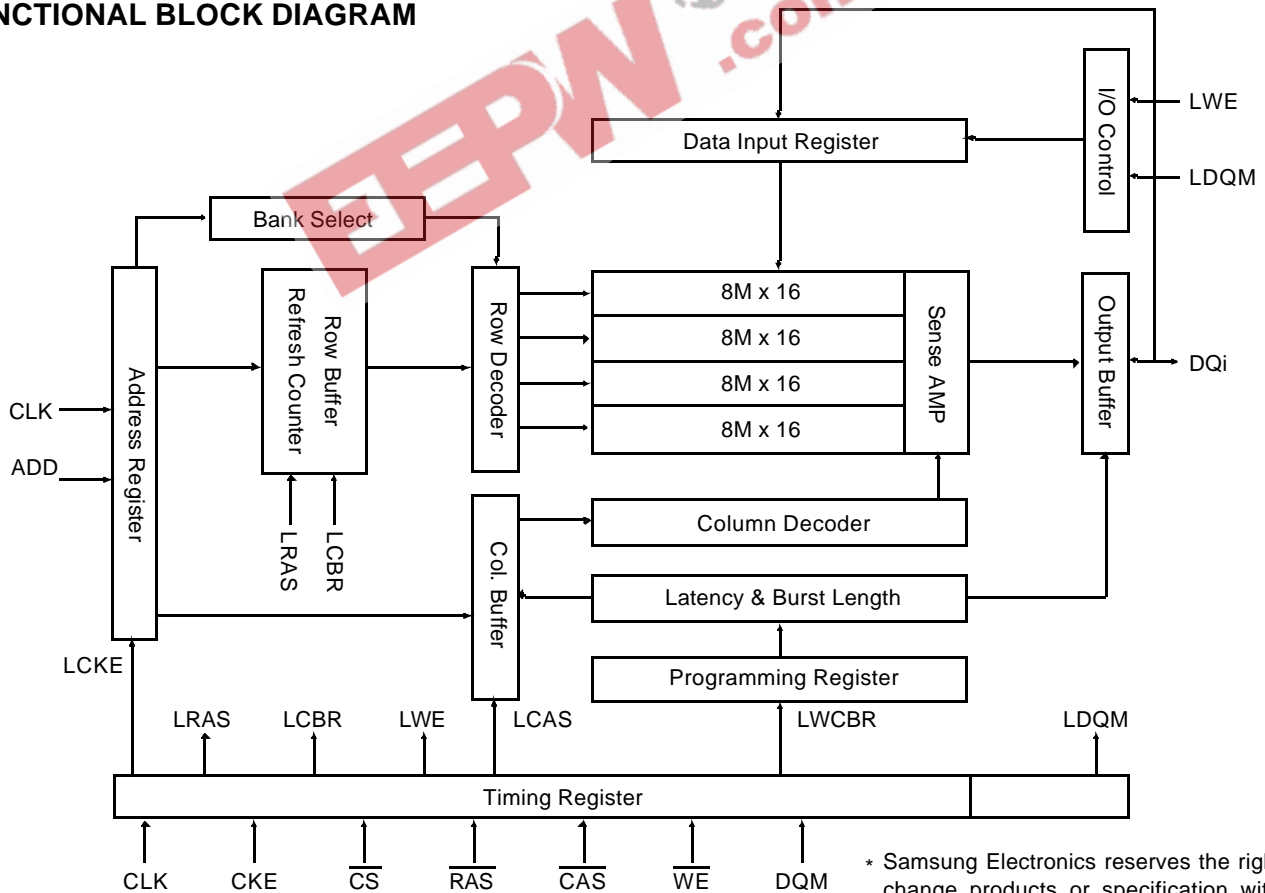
NCTIONAL BLOCK DIAGRAM

EEPW .com

I/O Control

LWE

LDQM

Data Input Register

Bank Select

Address Register

Row Buffer Refresh Counter

Row Decoder

8M x 16

8M x 16

8M x 16

8M x 16

Sense AMP

Output Buffer

DQi

CLK

ADD

LRAS

LCBR

Col. Buffer

Column Decoder

Latency & Burst Length

Programming Register

LCKE

LRAS

LCBR

LWE

LCAS

LWCBR

LDQM

Timing Register

CLK

CKE

$\overline{CS}$

$\overline{RAS}$

$\overline{CAS}$

$\overline{WE}$

DQM

* Samsung Electronics reserves the righ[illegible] change products or specification wit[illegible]